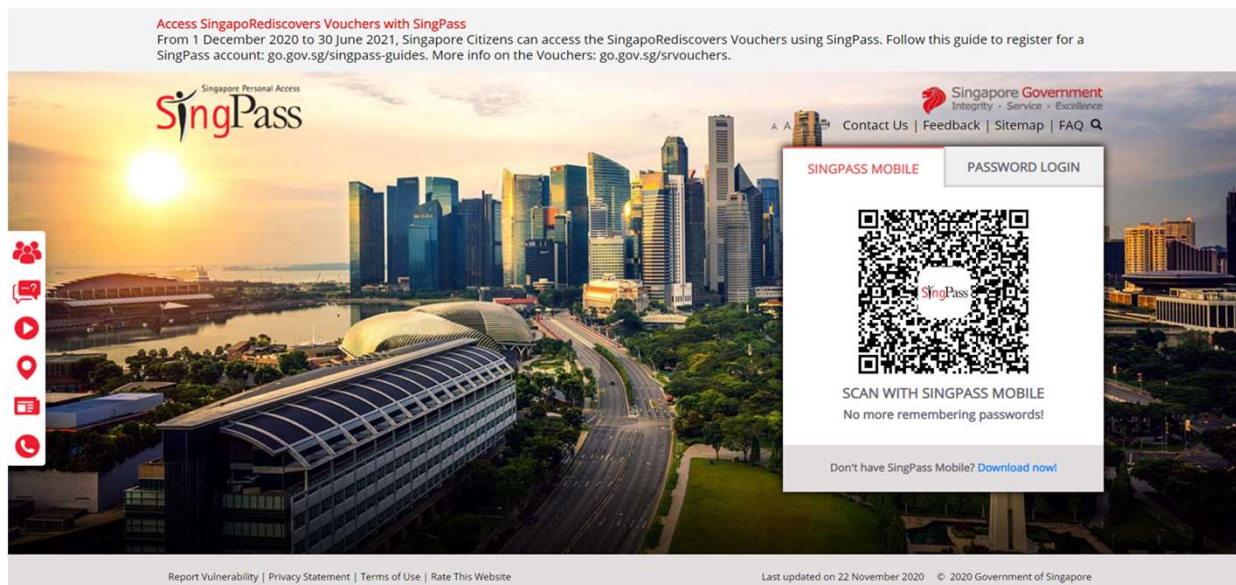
Access SingapoRediscovers Vouchers with SingPass
From 1 December 2020 to 30 June 2021, Singapore Citizens can access the SingapoRediscovers Vouchers using SingPass. Follow this guide to register for a SingPass account: go.gov.sg/singpass-guides. More info on the Vouchers: go.gov.sg/srvouchers.

Singapore Personal Access
SingPass

Singapore Government
Integrity · Service · Excellence

A A Contact Us | Feedback | Sitemap | FAQ

SINGPASS MOBILE
PASSWORD LOGIN

SingPass

SCAN WITH SINGPASS MOBILE
No more remembering passwords!

Don't have SingPass Mobile? Download now!

Report Vulnerability | Privacy Statement | Terms of Use | Rate This Website

Last updated on 22 November 2020 © 2020 Government of Singapore